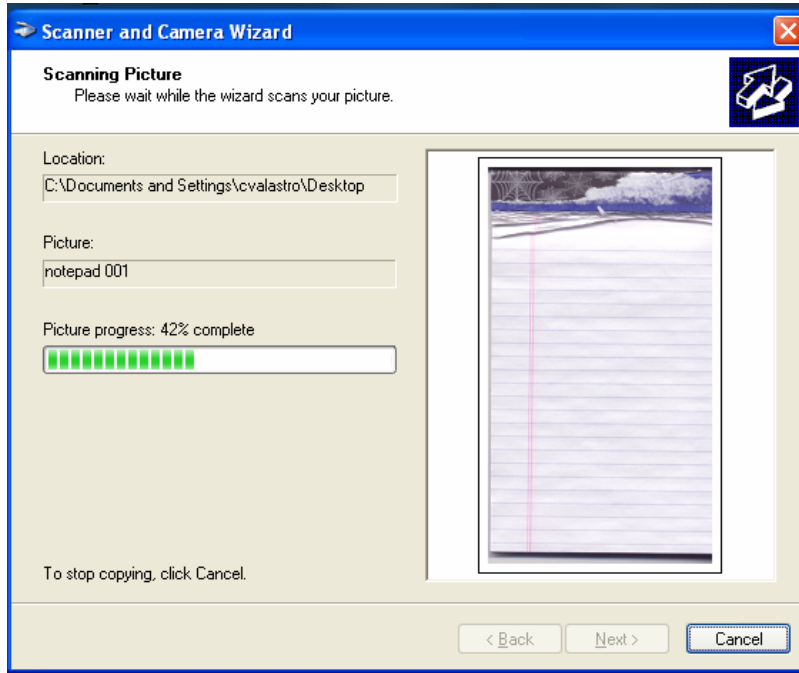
Scanner and Camera Wizard

Scanning Picture
Please wait while the wizard scans your picture.

Location:
C:\Documents and Settings\cvalastro\Desktop

Picture:
notepad 001

Picture progress: 42% complete

To stop copying, click Cancel.

< Back
Next >
Cancel